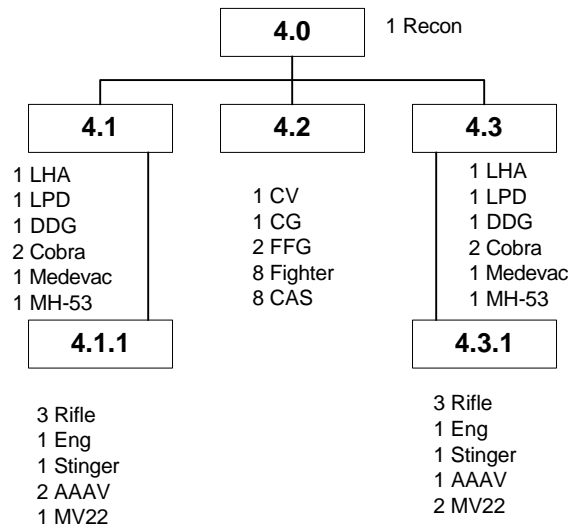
4.0
1 Recon

4.1
1 LHA
1 LPD
1 DDG
2 Cobra
1 Medevac
1 MH-53

4.1.1
3 Rifle
1 Eng
1 Stinger
2 AAAV
1 MV22

4.2
1 CV
1 CG
2 FFG
8 Fighter
8 CAS

4.3
1 LHA
1 LPD
1 DDG
2 Cobra
1 Medevac
1 MH-53

4.3.1
3 Rifle
1 Eng
1 Stinger
1 AAAV
2 MV22